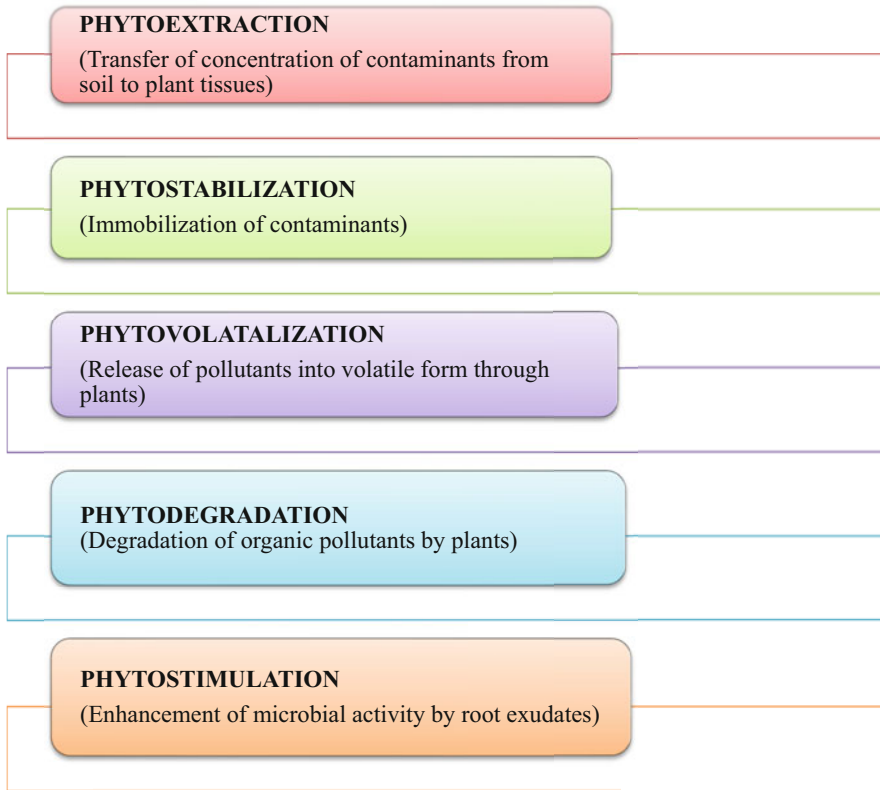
PHYTOEXTRACTION
(Transfer of concentration of contaminants from soil to plant tissues)

PHYTOSTABILIZATION
(Immobilization of contaminants)

PHYTOVOLATALIZATION
(Release of pollutants into volatile form through plants)

PHYTODEGRADATION
(Degradation of organic pollutants by plants)

PHYTOSTIMULATION
(Enhancement of microbial activity by root exudates)